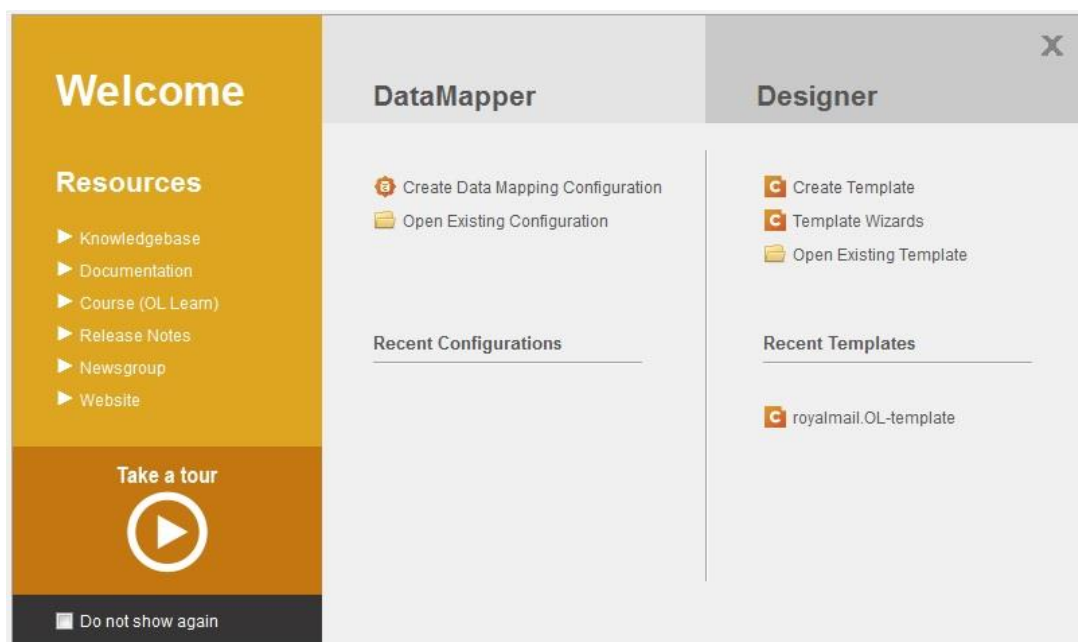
Welcome

Resources

Knowledgebase
Documentation
Course (OL Learn)
Release Notes
Newsgroup
Website

Take a tour

Do not show again

DataMapper

Create Data Mapping Configuration
Open Existing Configuration

Recent Configurations

Designer

X

Create Template
Template Wizards
Open Existing Template

Recent Templates

royalmail.OL-template